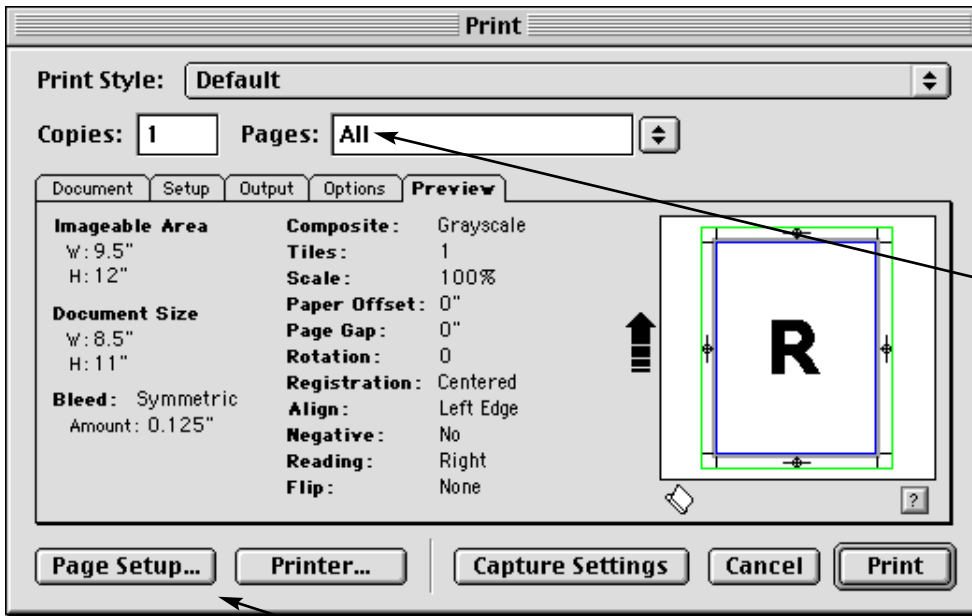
Print

Print Style: Default

Copies: 1 Pages: All

Document Setup Output Options Preview

Imageable Area
W: 9.5"
H: 12"

Document Size
W: 8.5"
H: 11"

Bleed: Symmetric
Amount: 0.125"

| | |
|---|---|
| Composite: | Grayscale |
| Tiles: | 1 |
| Scale: | 100% |
| Paper Offset: | 0" |
| Page Gap: | 0" |
| Rotation: | 0 |
| Registration: | Centered |
| Align: | Left Edge |
| Negative: | No |
| Reading: | Right |
| Flip: | None |

R

?

Page Setup... Printer... Capture Settings Cancel Print